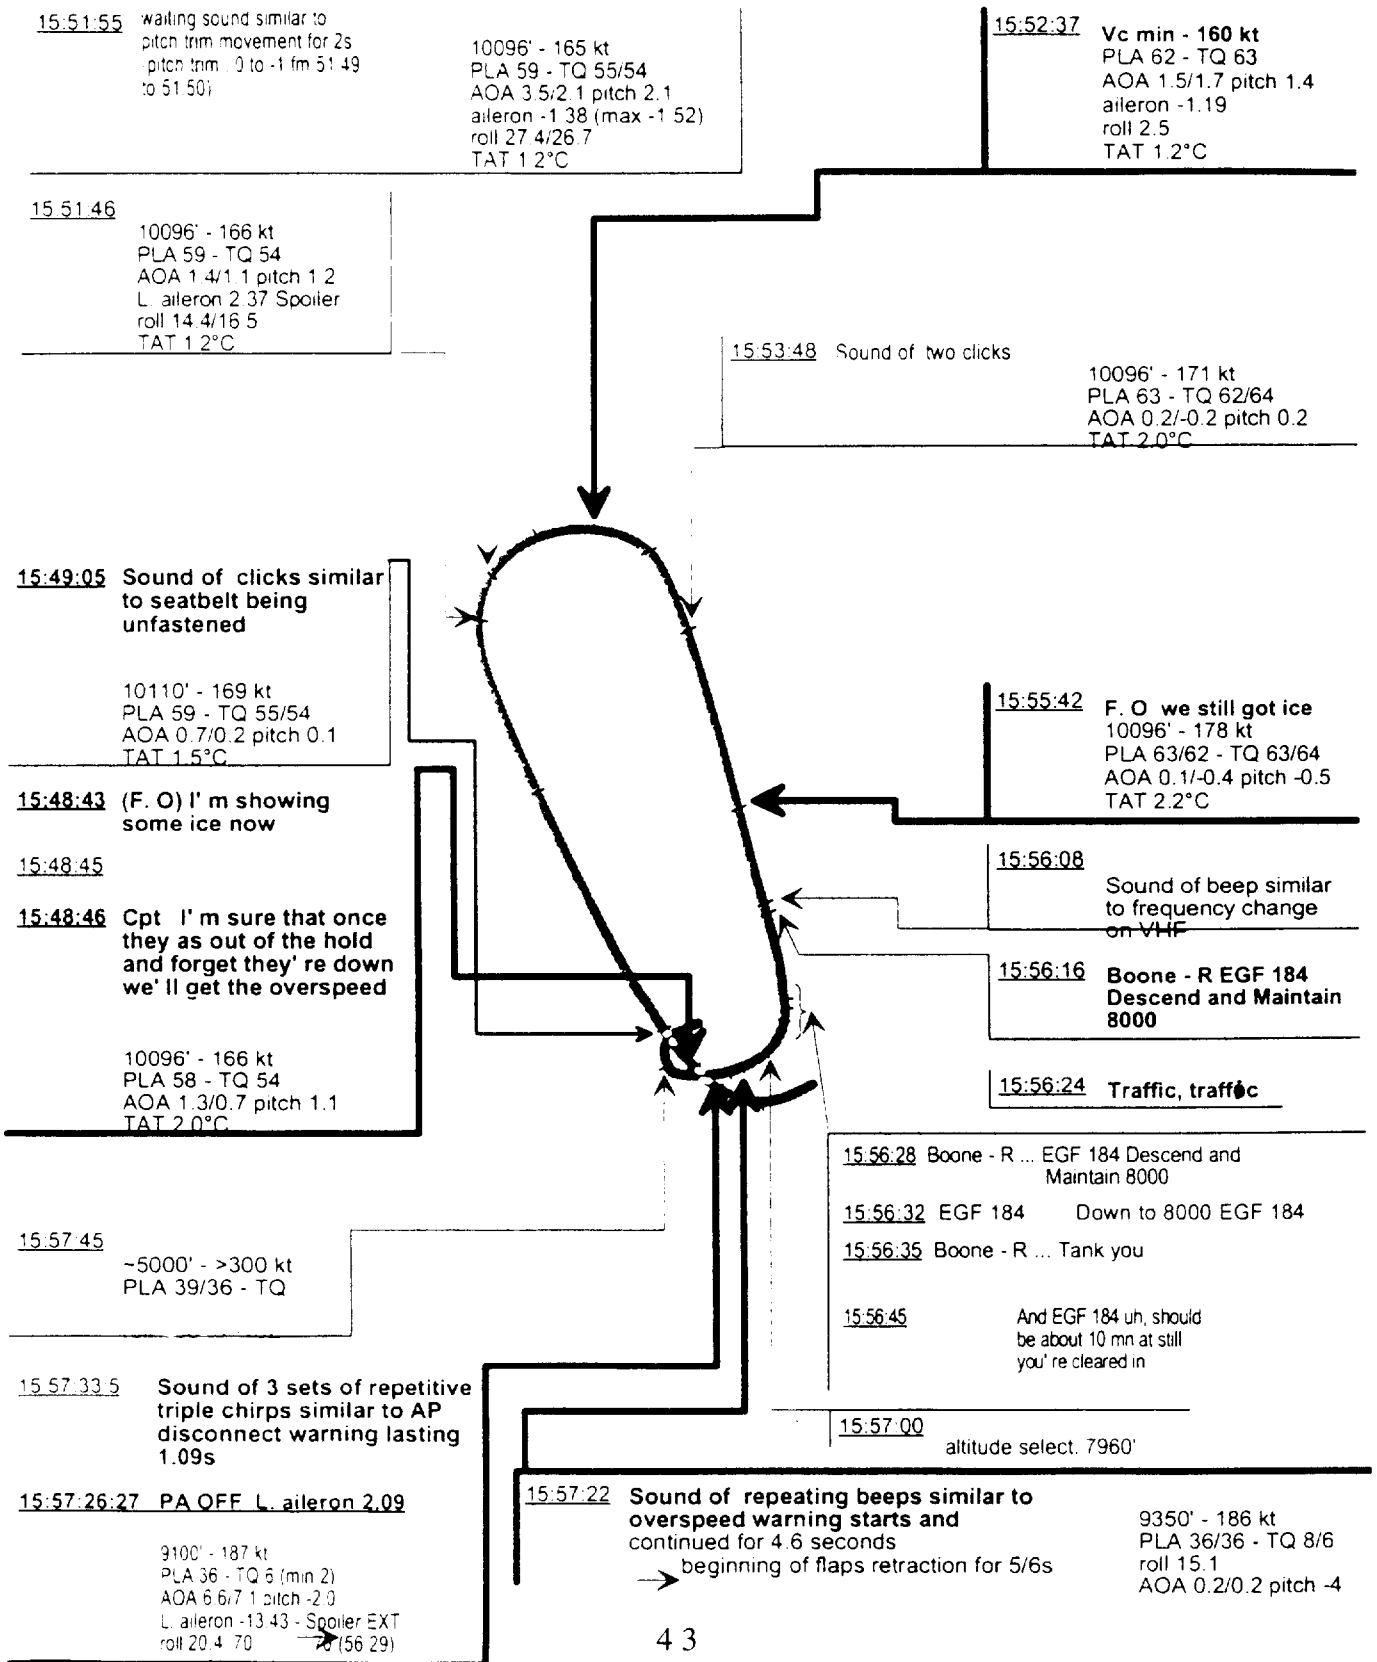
15:51:55 waiting sound similar to pitch trim movement for 2s (pitch trim 0 to -1 fm 51:49 to 51:50)

10096' - 165 kt
PLA 59 - TQ 55/54
AOA 3.5/2.1 pitch 2.1
aileron -1.38 (max -1.52)
roll 27.4/26.7
TAT 1.2°C

15:52:37 Vc min - 160 kt
PLA 62 - TQ 63
AOA 1.5/1.7 pitch 1.4
aileron -1.19
roll 2.5
TAT 1.2°C

15:51:46
10096' - 166 kt
PLA 59 - TQ 54
AOA 1.4/1.1 pitch 1.2
L. aileron 2.37 Spoiler
roll 14.4/16.5
TAT 1.2°C

15:53:48 Sound of two clicks
10096' - 171 kt
PLA 63 - TQ 62/64
AOA 0.2/-0.2 pitch 0.2
TAT 2.0°C

15:49:05 Sound of clicks similar to seatbelt being unfastened

10110' - 169 kt
PLA 59 - TQ 55/54
AOA 0.7/0.2 pitch 0.1
TAT 1.5°C

15:55:42 F. O we still got ice
10096' - 178 kt
PLA 63/62 - TQ 63/64
AOA 0.1/-0.4 pitch -0.5
TAT 2.2°C

15:48:43 (F. O) I' m showing some ice now

15:48:45

15:48:46 Cpt I' m sure that once they as out of the hold and forget they' re down we' ll get the overspeed

15:56:08
Sound of beep similar to frequency change on VHF

15:56:16 Boone - R EGF 184 Descend and Maintain 8000

10096' - 166 kt
PLA 58 - TQ 54
AOA 1.3/0.7 pitch 1.1
TAT 2.0°C

15:56:24 Traffic, traffic

15:56:28 Boone - R ... EGF 184 Descend and Maintain 8000
15:56:32 EGF 184 Down to 8000 EGF 184
15:56:35 Boone - R ... Tank you

15:57:45
~5000' - >300 kt
PLA 39/36 - TQ

15:56:45 And EGF 184 uh, should be about 10 mn at still you' re cleared in

15:57:33.5 Sound of 3 sets of repetitive triple chirps similar to AP disconnect warning lasting 1.09s

15:57:00
altitude select. 7960'

15:57:26:27 PA OFF L. aileron 2.09

9100' - 187 kt
PLA 36 - TQ 6 (min 2)
AOA 6.6/7.1 pitch -2.0
L. aileron -13.43 - Spoiler EXT
roll 20.4 70 → 70 (56.29)

15:57:22 Sound of repeating beeps similar to overspeed warning starts and continued for 4.6 seconds
→ beginning of flaps retraction for 5/6s

9350' - 186 kt
PLA 36/36 - TQ 8/6
roll 15.1
AOA 0.2/0.2 pitch -4

43